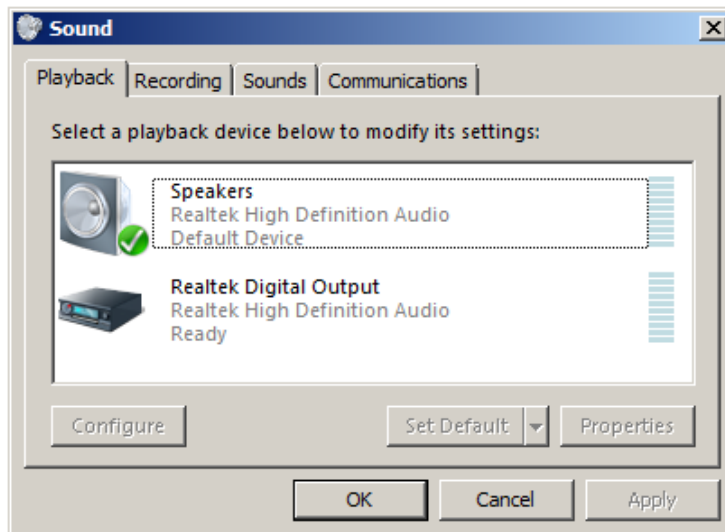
Sound

Playback | Recording | Sounds | Communications

Select a playback device below to modify its settings:

Speakers
Realtek High Definition Audio
Default Device

Realtek Digital Output
Realtek High Definition Audio
Ready

Configure

Set Default

Properties

OK

Cancel

Apply